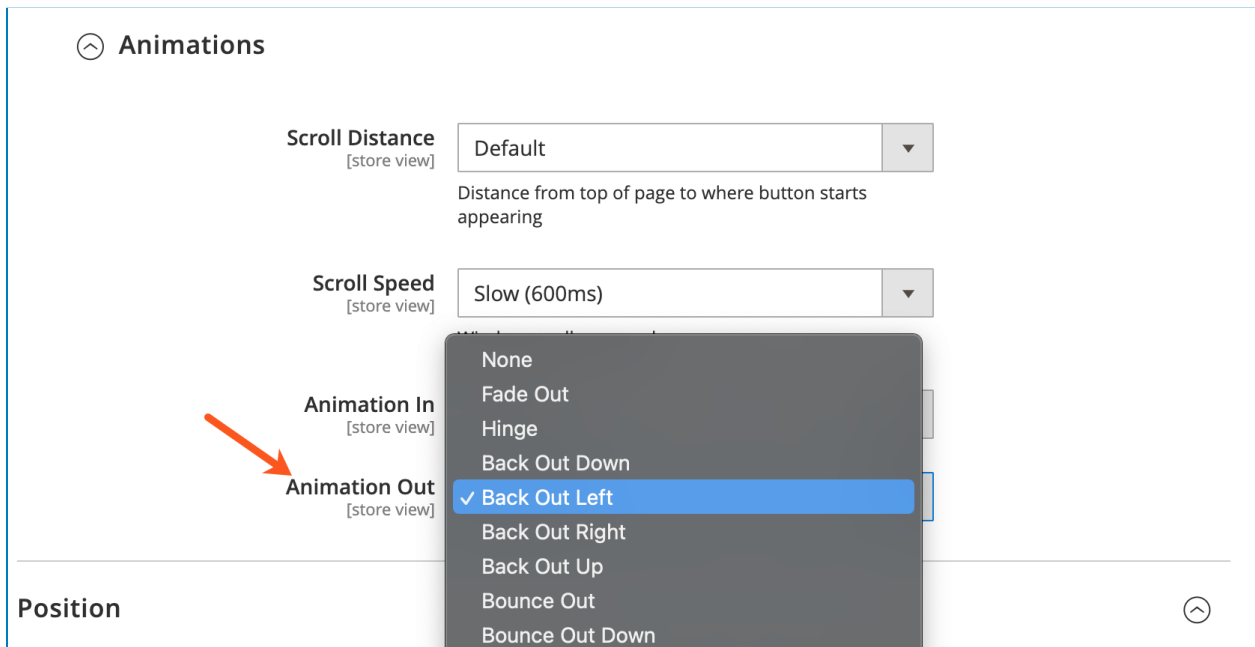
Animations

Scroll Distance
[store view]
Default
Distance from top of page to where button starts appearing

Scroll Speed
[store view]
Slow (600ms)

Animation In
[store view]

Animation Out
[store view]

None
Fade Out
Hinge
Back Out Down
✓ Back Out Left
Back Out Right
Back Out Up
Bounce Out
Bounce Out Down

Position